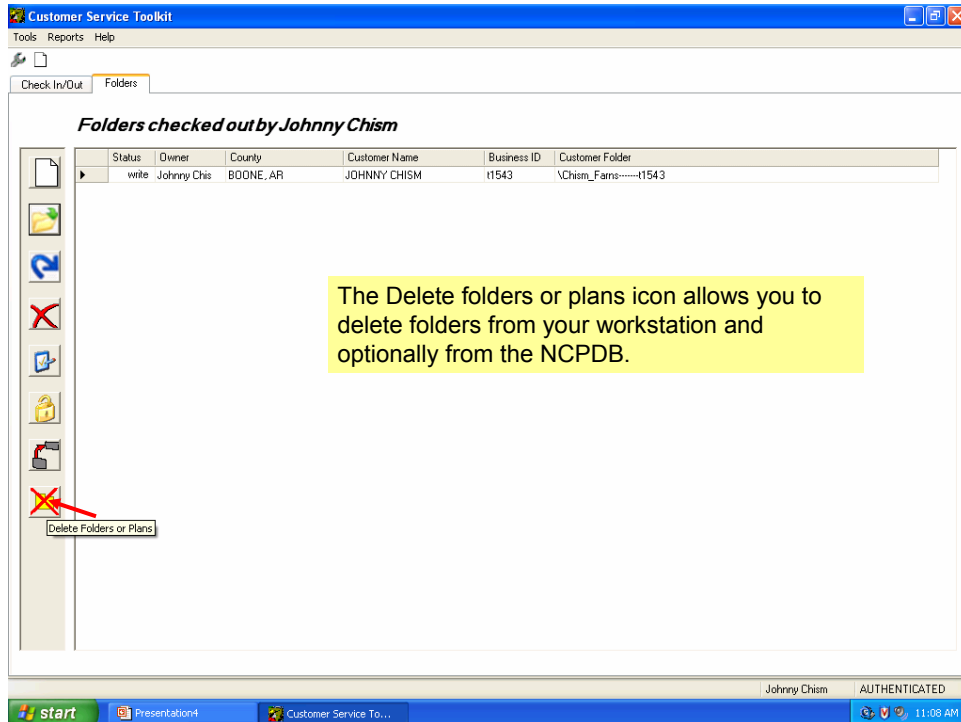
Customer Service Toolkit

Tools Reports Help

Check In/Out | Folders

Folders checked out by Johnny Chism

| | Status | Owner | County | Customer Name | Business ID | Customer Folder |
|---|---|---|---|---|---|---|
| ▸ | write | Johnny Chis | BOONE, AR | JOHNNY CHISM | t1543 | \Chism_Farns-------t1543 |

The Delete folders or plans icon allows you to delete folders from your workstation and optionally from the NCPDB.

Delete Folders or Plans

Johnny Chism | AUTHENTICATED

start | Presentation4 | Customer Service To... | 11:08 AM